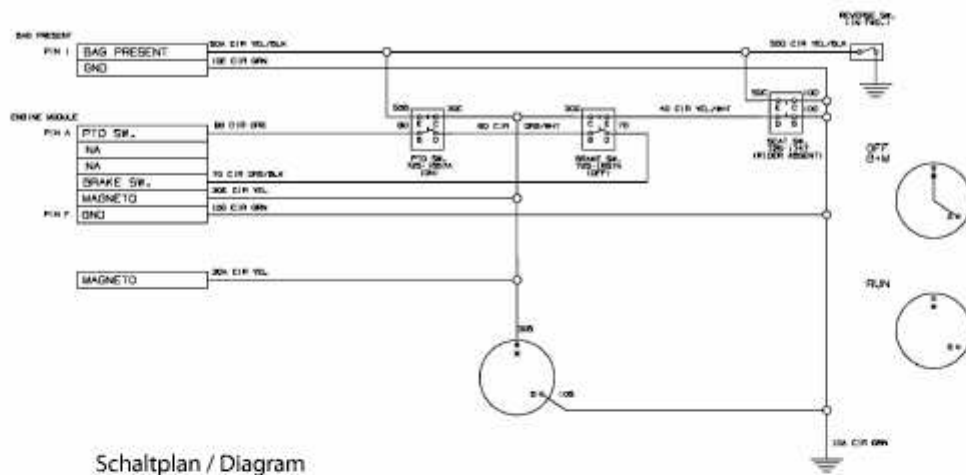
BAG PRESENT
PIN 1
BAG PRESENT
GND
30A C/R YEL/BLK
10E C/R GRN
REVERSE SW. (IN REV.)
30D C/R YEL/BLK
ENGINE MODULE
PIN A
PTO SW.
NA
NA
BRAKE SW.
MAGNETO
PIN F
GND
8A C/R ORG
7G C/R ORG/BLK
30E C/R YEL
10D C/R GRN
PTO SW.
BRAKE SW.
6D C/R ORG/WHT
4D C/R YEL/WHT
SEAT SW.
(RIDER ABSENT)
OFF
B+M
RUN
MAGNETO
30A C/R YEL
10A C/R GRN
Schaltplan / Diagram